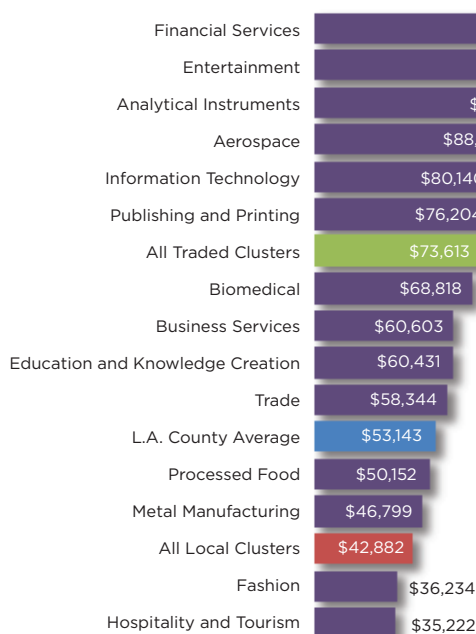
Financial Services
Entertainment
Analytical Instruments $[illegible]
Aerospace $88,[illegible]
Information Technology $80,14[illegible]
Publishing and Printing $76,204
All Traded Clusters $73,613
Biomedical $68,818
Business Services $60,603
Education and Knowledge Creation $60,431
Trade $58,344
L.A. County Average $53,143
Processed Food $50,152
Metal Manufacturing $46,799
All Local Clusters $42,882
Fashion $36,234
Hospitality and Tourism $35,222